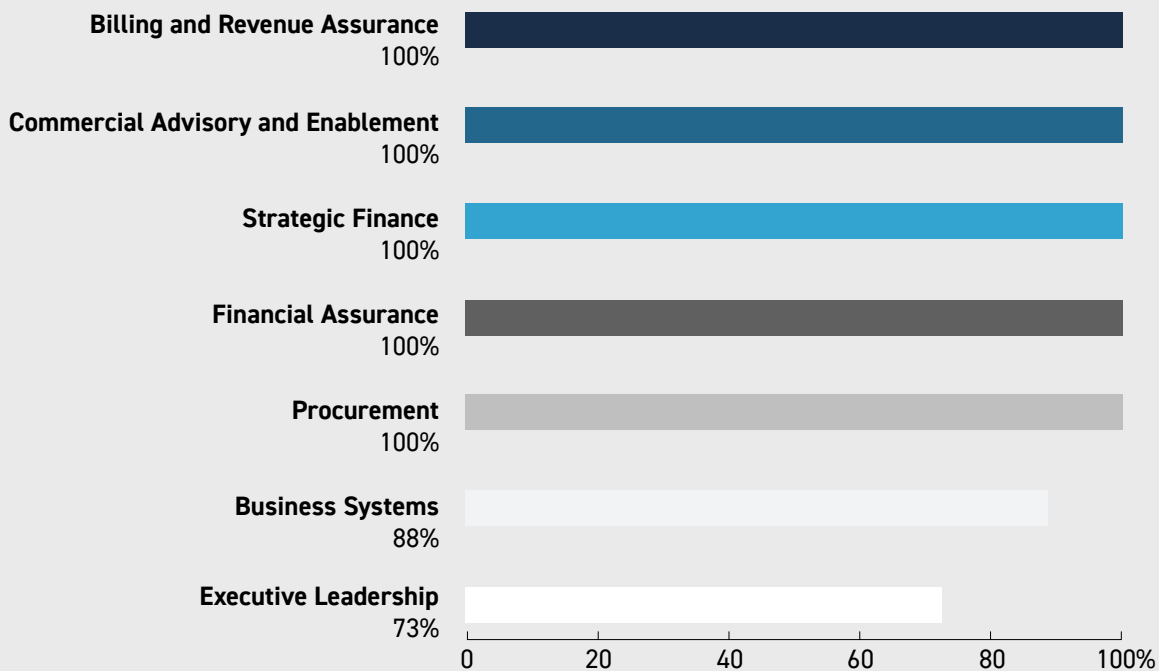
Billing and Revenue Assurance
100%

Commercial Advisory and Enablement
100%

Strategic Finance
100%

Financial Assurance
100%

Procurement
100%

Business Systems
88%

Executive Leadership
73%

0 20 40 60 80 100%